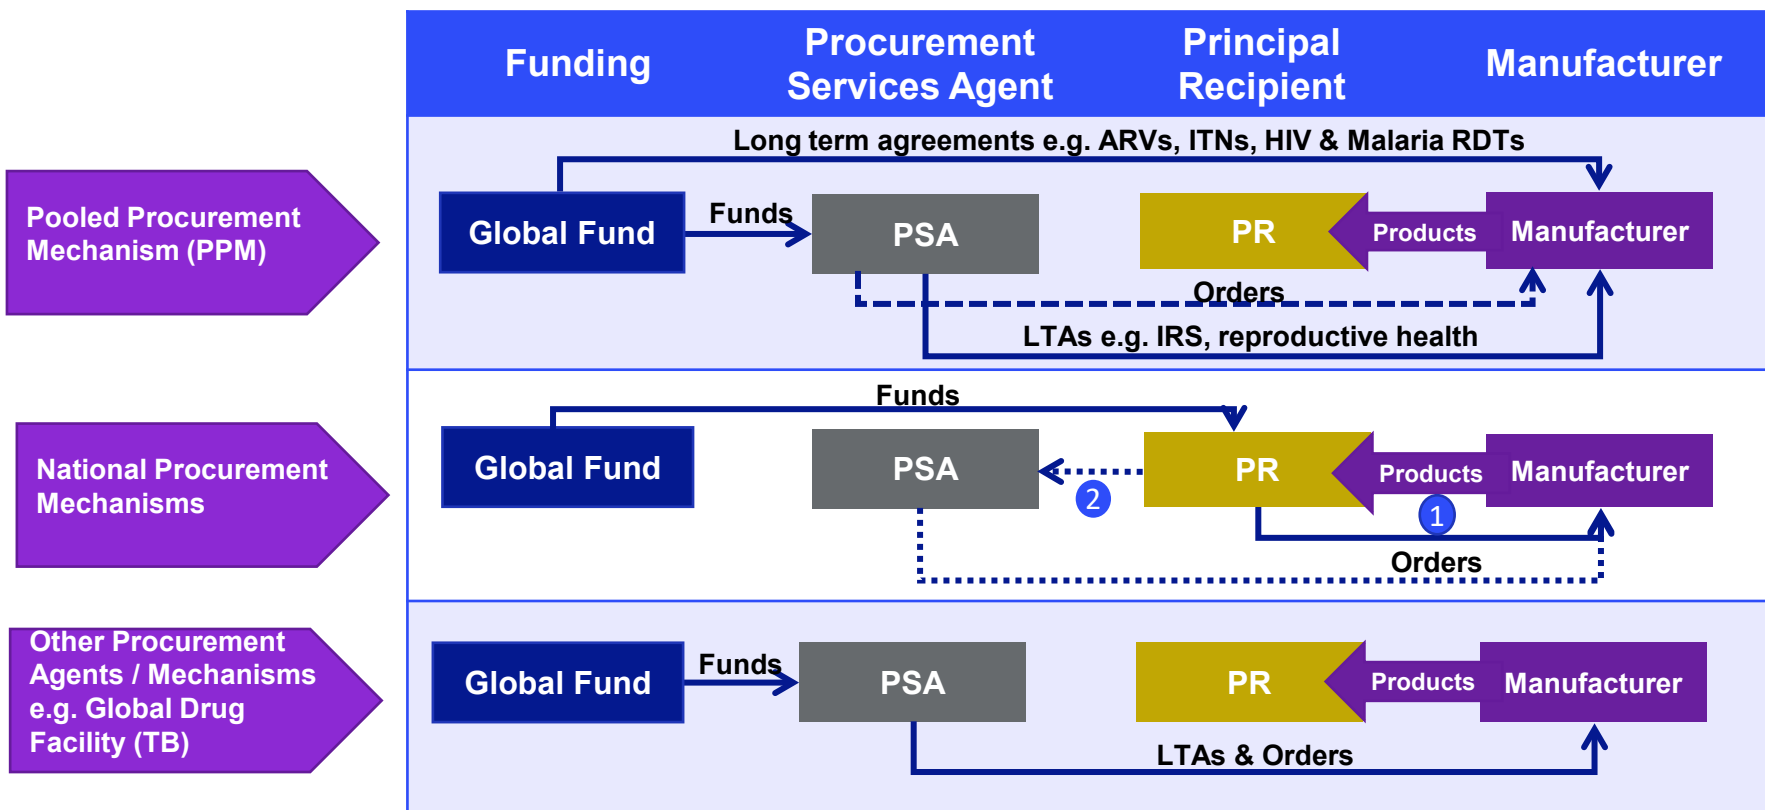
Funding

Procurement Services Agent

Principal Recipient

Manufacturer

Pooled Procurement Mechanism (PPM)

Long term agreements e.g. ARVs, ITNs, HIV & Malaria RDTs

Global Fund

Funds

PSA

PR

Products

Manufacturer

Orders

LTAs e.g. IRS, reproductive health

National Procurement Mechanisms

Funds

Global Fund

PSA

2

PR

Products

Manufacturer

1

Orders

Other Procurement Agents / Mechanisms e.g. Global Drug Facility (TB)

Global Fund

Funds

PSA

PR

Products

Manufacturer

LTAs & Orders